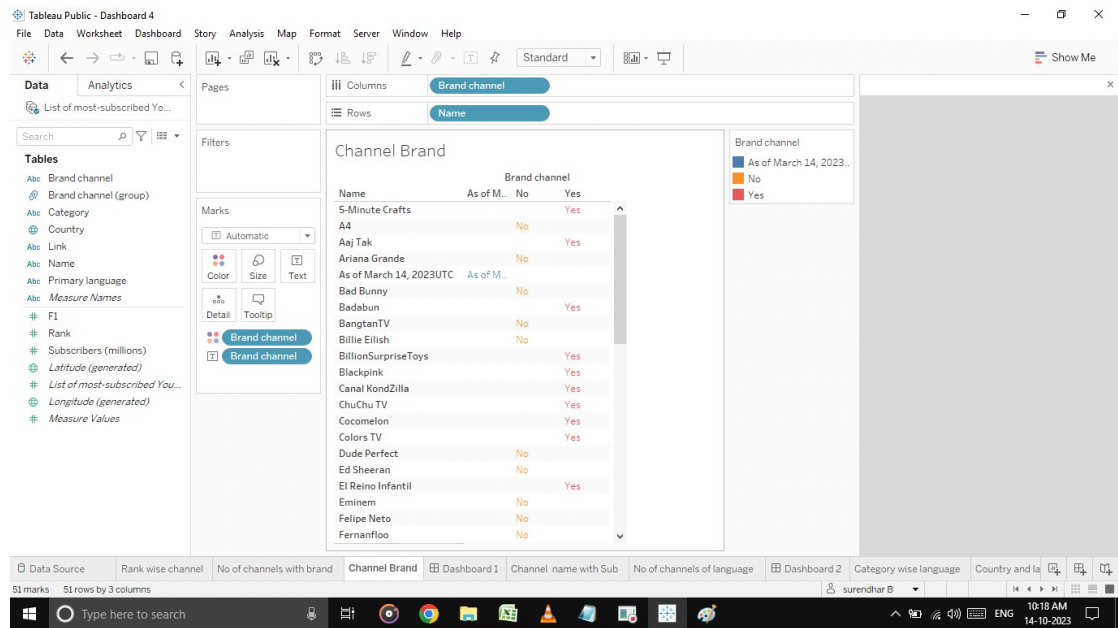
Tableau Public - Dashboard 4

File Data Worksheet Dashboard Story Analysis Map Format Server Window Help

Standard

Show Me

Data Analytics

List of most-subscribed Yo...

Search

Tables

Abc Brand channel
Brand channel (group)
Abc Category
Country
Abc Link
Abc Name
Abc Primary language
Abc Measure Names
F1
Rank
Subscribers (millions)
Latitude (generated)
List of most-subscribed You...
Longitude (generated)
Measure Values

Pages

Filters

Marks

Automatic

Color Size Text

Detail Tooltip

Brand channel
Brand channel

Columns Brand channel

Rows Name

Channel Brand

Brand channel

| Name | As of M.. | No | Yes |
|---|---|---|---|
| 5-Minute Crafts | | | Yes |
| A4 | | No | |
| Aaj Tak | | | Yes |
| Ariana Grande | | No | |
| As of March 14, 2023UTC | As of M.. | | |
| Bad Bunny | | No | |
| Badabun | | | Yes |
| BangtanTV | | No | |
| Billie Eilish | | No | |
| BillionSurpriseToys | | | Yes |
| Blackpink | | | Yes |
| Canal KondZilla | | | Yes |
| ChuChu TV | | | Yes |
| Cocomelon | | | Yes |
| Colors TV | | | Yes |
| Dude Perfect | | No | |
| Ed Sheeran | | No | |
| El Reino Infantil | | | Yes |
| Eminem | | No | |
| Felipe Neto | | No | |
| Fernanfloo | | No | |

Brand channel

As of March 14, 2023...
No
Yes

Data Source Rank wise channel No of channels with brand Channel Brand Dashboard 1 Channel name with Sub No of channels of language Dashboard 2 Category wise language Country and la

51 marks 51 rows by 3 columns

surendhar B

Type here to search

ENG 10:18 AM 14-10-2023